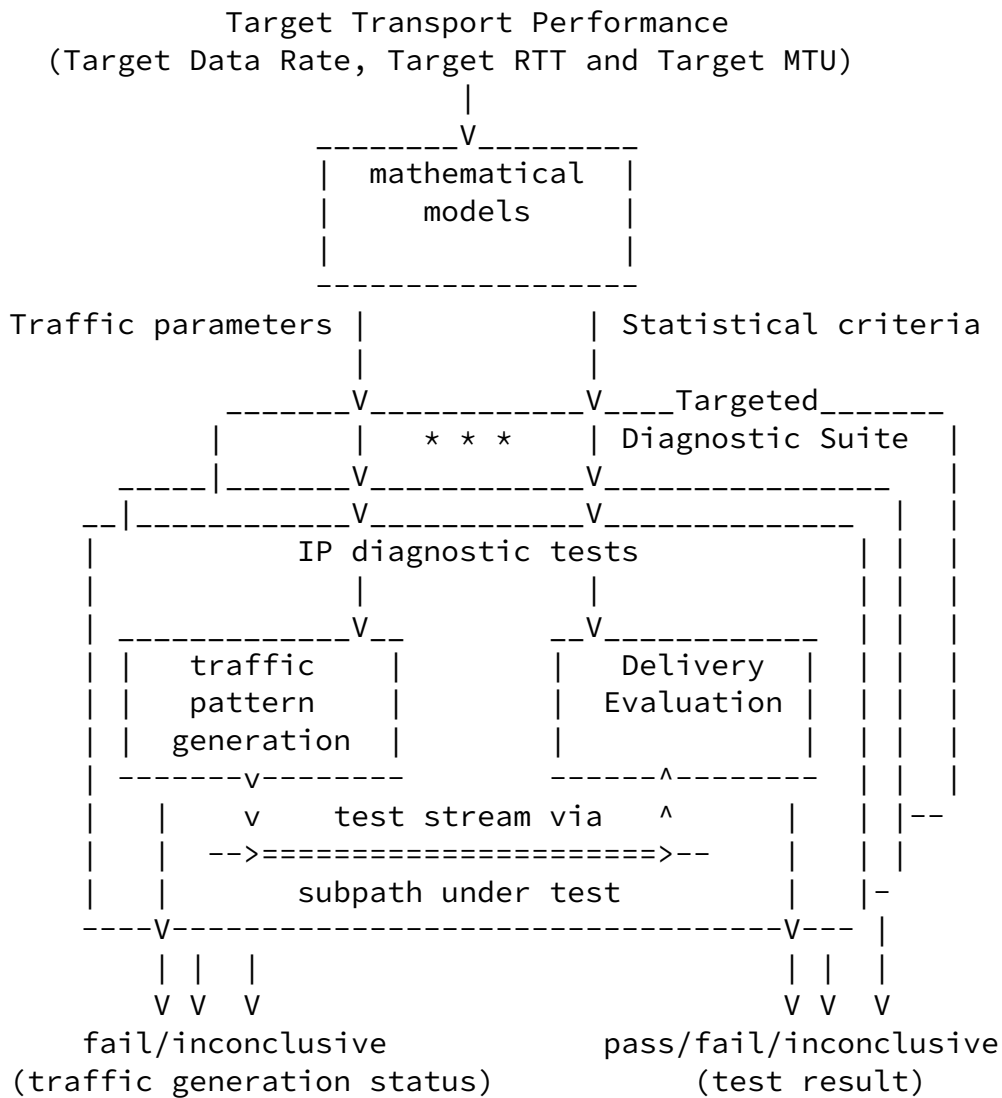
Target Transport Performance
(Target Data Rate, Target RTT and Target MTU)

mathematical models

Traffic parameters

Statistical criteria

Targeted Diagnostic Suite

\* \* \*

IP diagnostic tests

traffic pattern generation

Delivery Evaluation

test stream via

subpath under test

fail/inconclusive
(traffic generation status)

pass/fail/inconclusive
(test result)